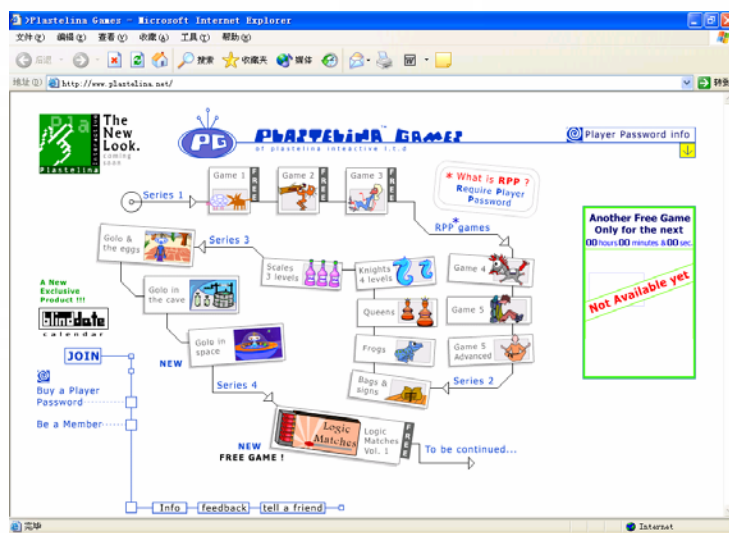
Plastelina Games - Microsoft Internet Explorer

文件(F) 编辑(E) 查看(V) 收藏(A) 工具(T) 帮助(H)

后退 搜索 收藏夹 媒体

地址(D) http://www.plastelina.net/

转到

The New Look. coming soon

Plastelina

PG PLASTELINA GAMES of plastelina interactive l.t.d

Player Password info

Series 1

Game 1 FREE

Game 2 FREE

Game 3 FREE

* What is RPP ? Require Player Password

RPP* games

Golo & the eggs

Series 3

Scales 3 levels

Knights 4 levels

Game 4

Golo in the cave

Queens

Game 5

Frogs

Game 5 Advanced

Golo in space

NEW

Bags & signs

Series 2

Series 4

A New Exclusive Product !!!

blind date calendar

JOIN

Buy a Player Password

Be a Member

Logic Matches

Logic Matches Vol. 1

FREE

NEW FREE GAME !

To be continued...

Another Free Game Only for the next 00 hours 00 minutes & 00 sec.

Not Available yet

Info feedback tell a friend

完毕

Internet